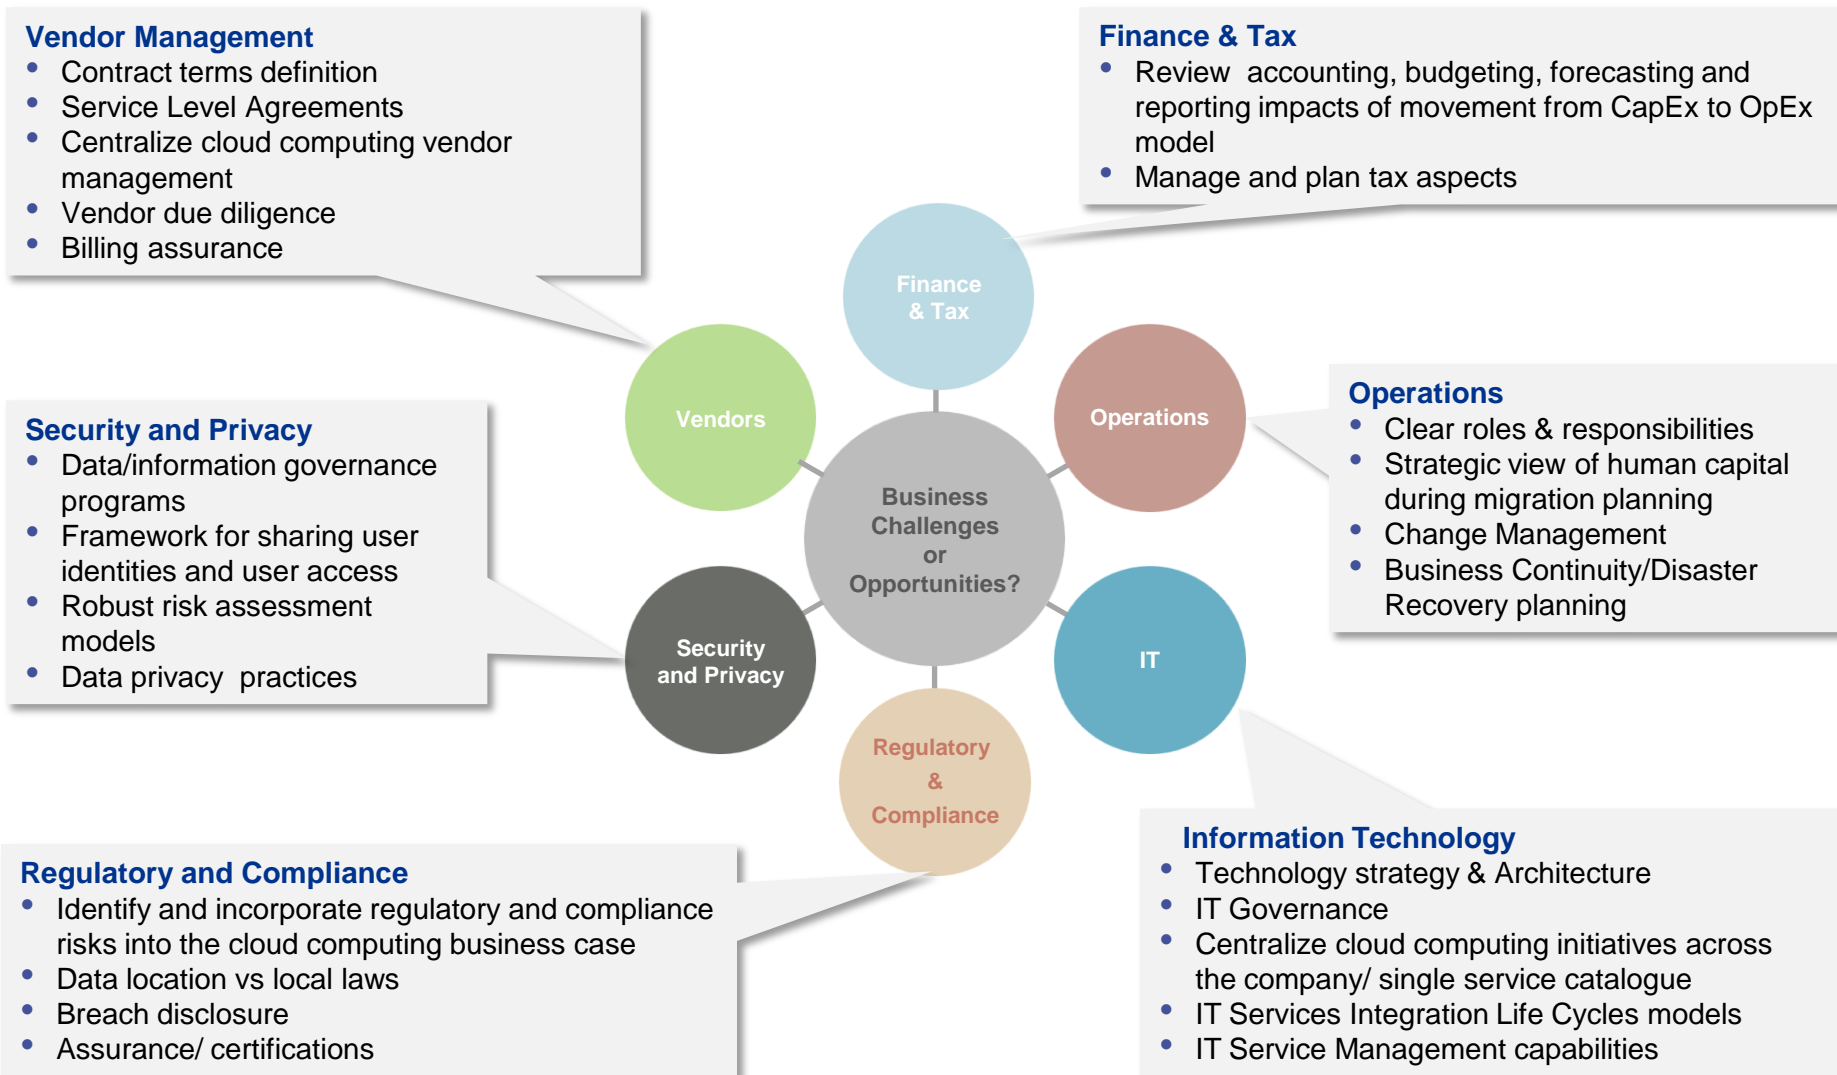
Vendor Management
- Contract terms definition
- Service Level Agreements
- Centralize cloud computing vendor management
- Vendor due diligence
- Billing assurance

Finance & Tax
- Review accounting, budgeting, forecasting and reporting impacts of movement from CapEx to OpEx model
- Manage and plan tax aspects

Finance & Tax

Vendors

Operations

Business Challenges or Opportunities?

Security and Privacy

IT

Regulatory & Compliance

Security and Privacy
- Data/information governance programs
- Framework for sharing user identities and user access
- Robust risk assessment models
- Data privacy practices

Operations
- Clear roles & responsibilities
- Strategic view of human capital during migration planning
- Change Management
- Business Continuity/Disaster Recovery planning

Regulatory and Compliance
- Identify and incorporate regulatory and compliance risks into the cloud computing business case
- Data location vs local laws
- Breach disclosure
- Assurance/ certifications

Information Technology
- Technology strategy & Architecture
- IT Governance
- Centralize cloud computing initiatives across the company/ single service catalogue
- IT Services Integration Life Cycles models
- IT Service Management capabilities